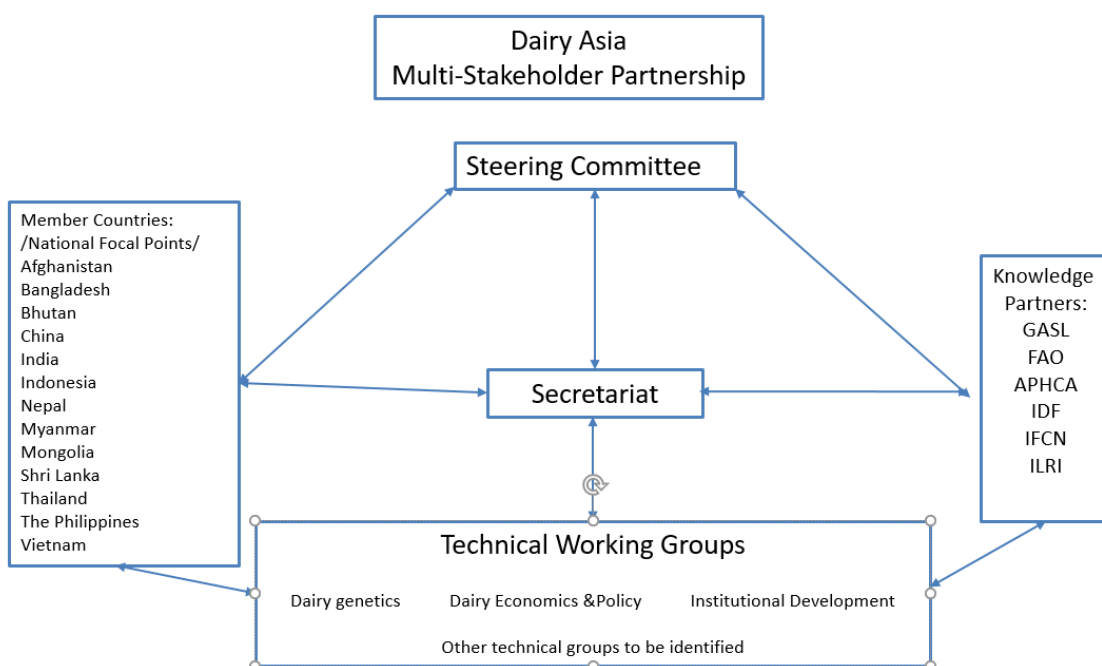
Dairy Asia
Multi-Stakeholder Partnership

Steering Committee

Member Countries:
/National Focal Points/
Afghanistan
Bangladesh
Bhutan
China
India
Indonesia
Nepal
Myanmar
Mongolia
Shri Lanka
Thailand
The Philippines
Vietnam

Secretariat

Knowledge Partners:
GASL
FAO
APHCA
IDF
IFCN
ILRI

Technical Working Groups

Dairy genetics
Dairy Economics &Policy
Institutional Development

Other technical groups to be identified